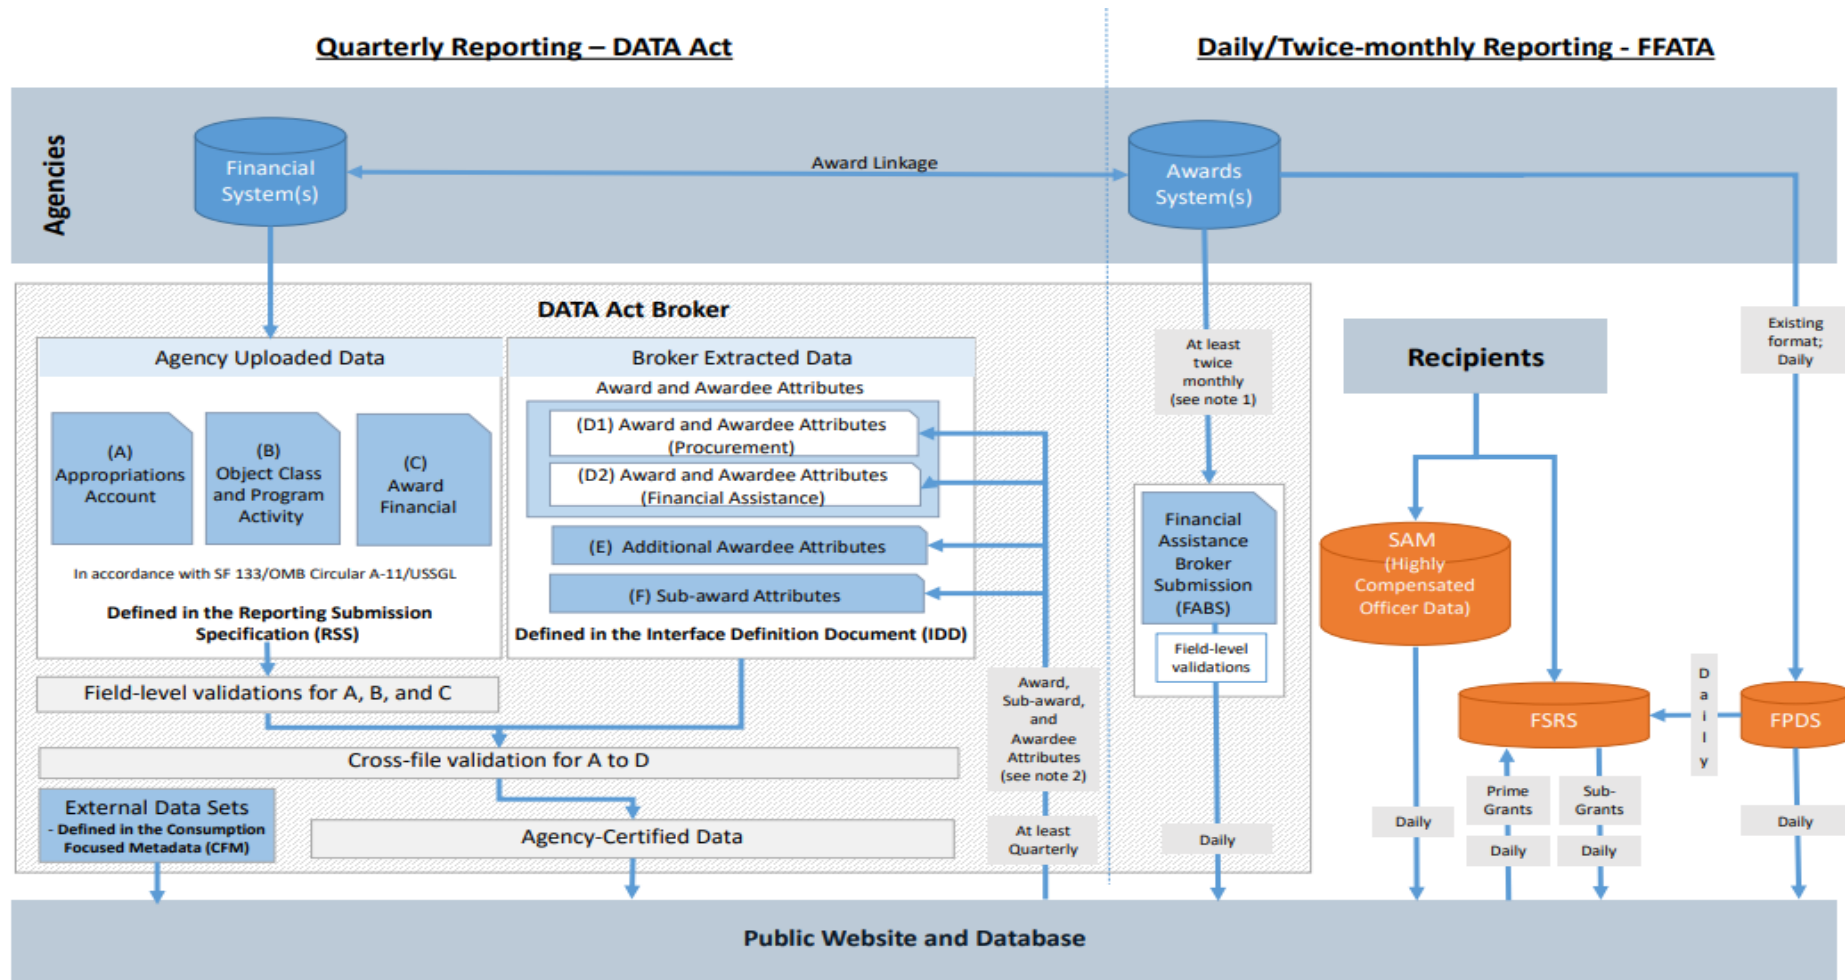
Quarterly Reporting – DATA Act

Daily/Twice-monthly Reporting - FFATA

Agencies

Financial System(s)

Award Linkage

Awards System(s)

DATA Act Broker

Agency Uploaded Data

(A) Appropriations Account

(B) Object Class and Program Activity

(C) Award Financial

In accordance with SF 133/OMB Circular A-11/USSGL

Defined in the Reporting Submission Specification (RSS)

Broker Extracted Data

Award and Awardee Attributes

(D1) Award and Awardee Attributes (Procurement)

(D2) Award and Awardee Attributes (Financial Assistance)

(E) Additional Awardee Attributes

(F) Sub-award Attributes

Defined in the Interface Definition Document (IDD)

At least twice monthly (see note 1)

Financial Assistance Broker Submission (FABS)

Field-level validations

Recipients

Existing format; Daily

SAM (Highly Compensated Officer Data)

FSRS

FPDS

D a i l y

Field-level validations for A, B, and C

Cross-file validation for A to D

Award, Sub-award, and Awardee Attributes (see note 2)

External Data Sets - Defined in the Consumption Focused Metadata (CFM)

Agency-Certified Data

At least Quarterly

Daily

Daily

Prime Grants

Sub-Grants

Daily

Daily

Daily

Public Website and Database